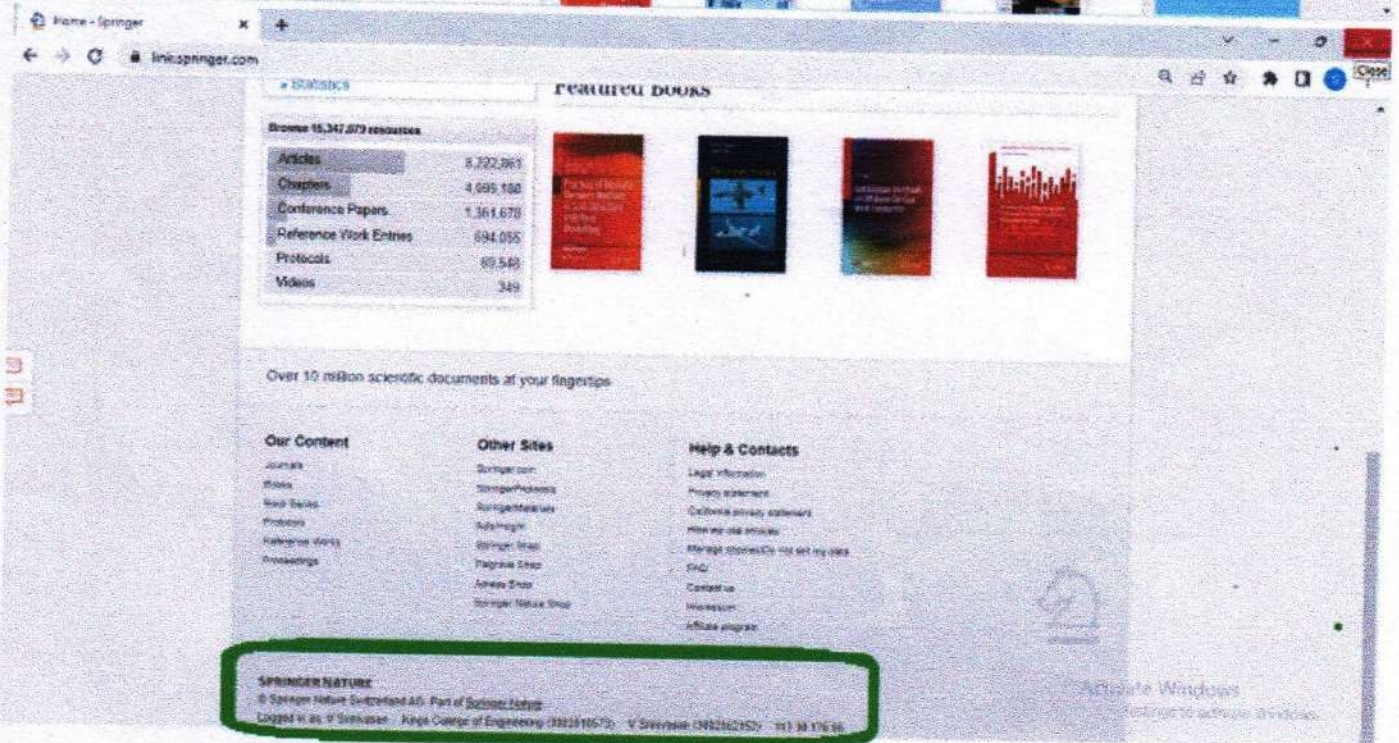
Home - Springer

link.springer.com

Close

» Statistics

Featured Books

Browse 15,347,073 resources

| Articles | 8,222,861 |
|---|---|
| Chapters | 4,695,180 |
| Conference Papers | 1,361,678 |
| Reference Work Entries | 694,055 |
| Protocols | 69,549 |
| Videos | 349 |

Over 10 million scientific documents at your fingertips

Our Content

Journals
Books
Book Series
Protocols
Reference Works
Proceedings

Other Sites

Springer.com
SpringerProtocols
SpringerMaterials
AdisInsight
Springer Shop
Palgrave Shop
Apress Shop
Springer Nature Shop

Help & Contacts

Legal information
Privacy statement
California privacy statement
How we use cookies
Manage cookies/Do not sell my data
FAQ
Contact us
Impressum
Affiliate program

SPRINGER NATURE

© Springer Nature Switzerland AG. Part of Springer Nature.

Logged in as: V Srinivasan · Kings College of Engineering (3002810575) · V Srinivasan (3002862952) · 117.18.176.96

Activate Windows
Go to Settings to activate Windows.